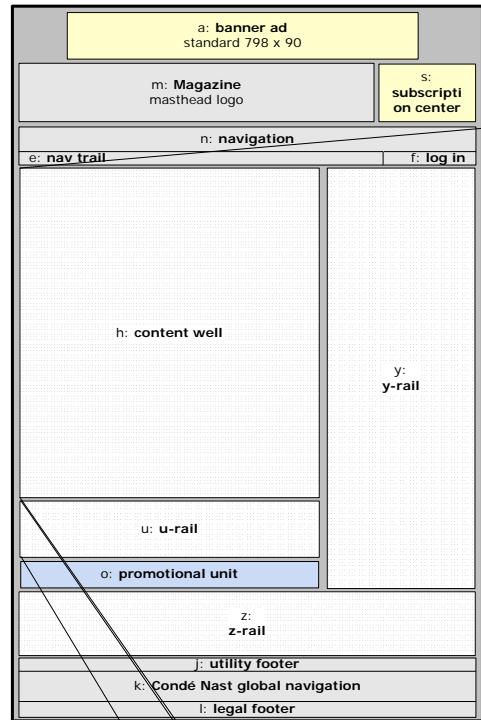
a: **banner ad**
standard 798 x 90

m: **Magazine**
masthead logo

s: **subscripti on center**

n: **navigation**

e: **nav trail**

f: **log in**

h: **content well**

y:
**y-rail**

u: **u-rail**

o: **promotional unit**

z:
**z-rail**

j: **utility footer**

k: **Condé Nast global navigation**

l: **legal footer**